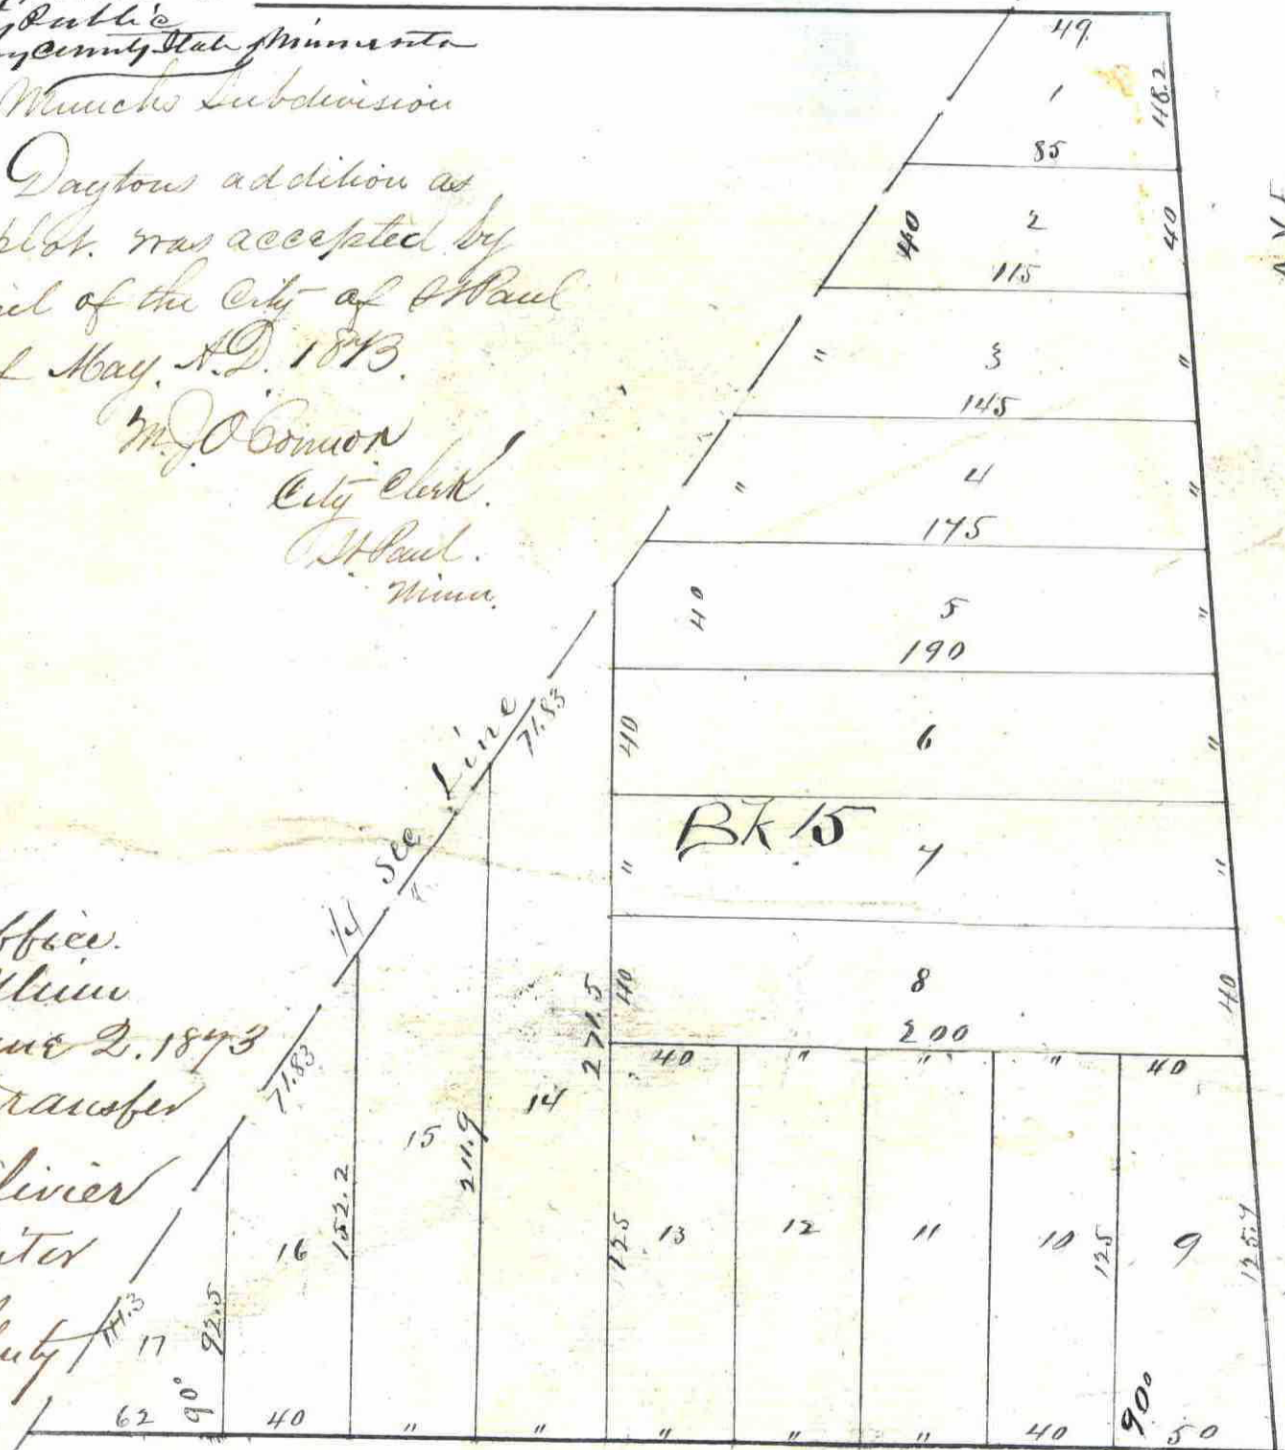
Public
County State Minnesota
Munchs Subdivision

Daytons addition as
plat. was accepted by
cil of the City of St Paul
May. A.D. 1873.
M. J. O'Connor
City Clerk
St Paul.
Minn.

ffice.
Minn
une 2. 1873
ransfer
livier
nter
uty

49
1
118.2
85
40
2
40
115
"
3
"
145
"
4
"
175
40
5
"
190
40
6
"
Bk 15
"
7
"
40
8
40
200
1/4 Sec Line
71.83
71.83
271.5
40
"
"
"
40
14
15
211.9
16
152.2
125
13
12
11
10
125
9
125.7
111.3
17
92.5
90°
62
40
"
"
"
"
"
40
90°
50